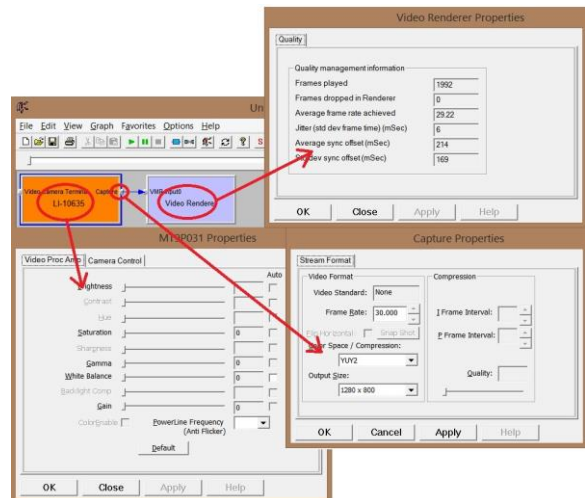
Video Renderer Properties

Quality

Quality management information

| | |
|---|---|
| Frames played | 1992 |
| Frames dropped in Renderer | 0 |
| Average frame rate achieved | 29.22 |
| Jitter (std dev frame time) (mSec) | 6 |
| Average sync offset (mSec) | 214 |
| Std dev sync offset (mSec) | 169 |

OK Close Apply Help

Un

File Edit View Graph Favorites Options Help

Video Camera Terminal Capture

LI-10635

VMR Input0

Video Renderer

MT9P031 Properties

Video Proc Amp Camera Control

Auto

Brightness

Contrast

Hue

Saturation 0

Sharpness

Gamma 0

White Balance 0

Backlight Comp 0

Gain 0

ColorEnable PowerLine Frequency (Anti Flicker)

Default

OK Close Apply Help

Capture Properties

Stream Format

Video Format

Video Standard: None

Frame Rate: 30.000

Flip Horizontal: Snap Shot

Color Space / Compression:

YUY2

Output Size:

1280 x 800

Compression

I Frame Interval:

P Frame Interval:

Quality:

OK Cancel Apply Help